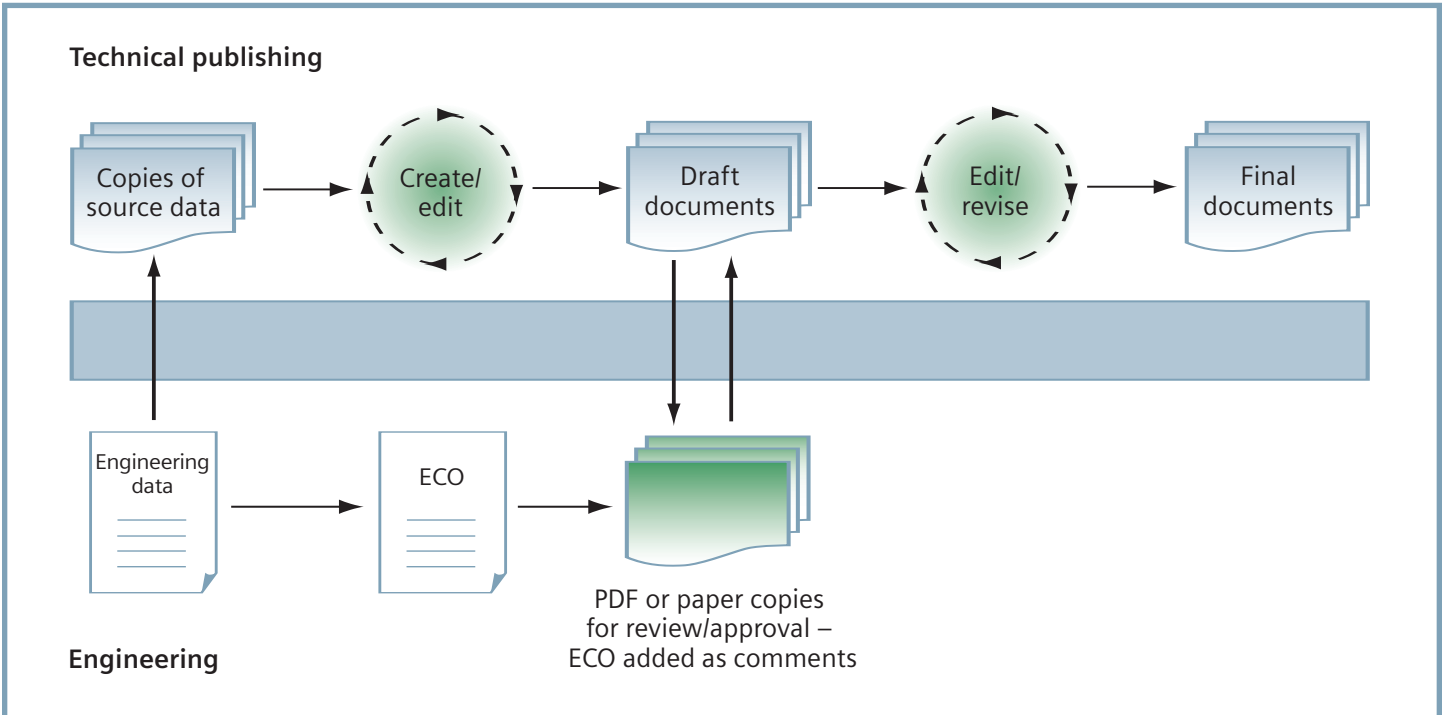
Technical publishing

Copies of source data

Create/ edit

Draft documents

Edit/ revise

Final documents

Engineering data

ECO

PDF or paper copies for review/approval – ECO added as comments

Engineering